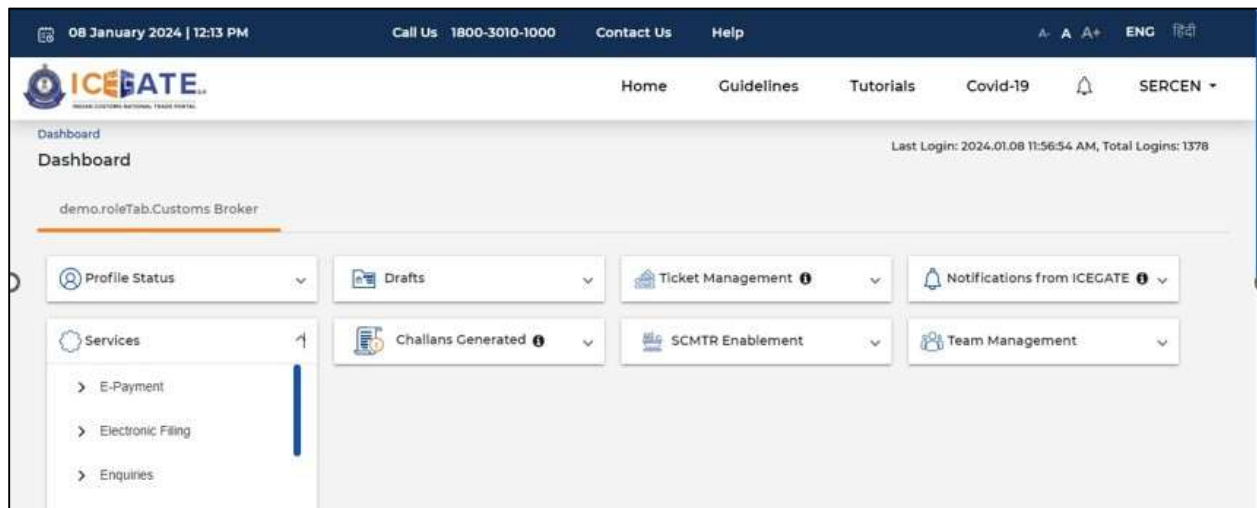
08 January 2024 | 12:13 PM Call Us 1800-3010-1000 Contact Us Help A- A A+ ENG हिंदी

ICEGATE INDIAN CUSTOMS NATIONAL TRADE PORTAL

Home Guidelines Tutorials Covid-19 SERCEN

Dashboard
Dashboard

Last Login: 2024.01.08 11:56:54 AM, Total Logins: 1378

demo.roleTab.Customs Broker

Profile Status

Drafts

Ticket Management

Notifications from ICEGATE

Services

> E-Payment

> Electronic Filing

> Enquiries

Challans Generated

SCMTR Enablement

Team Management